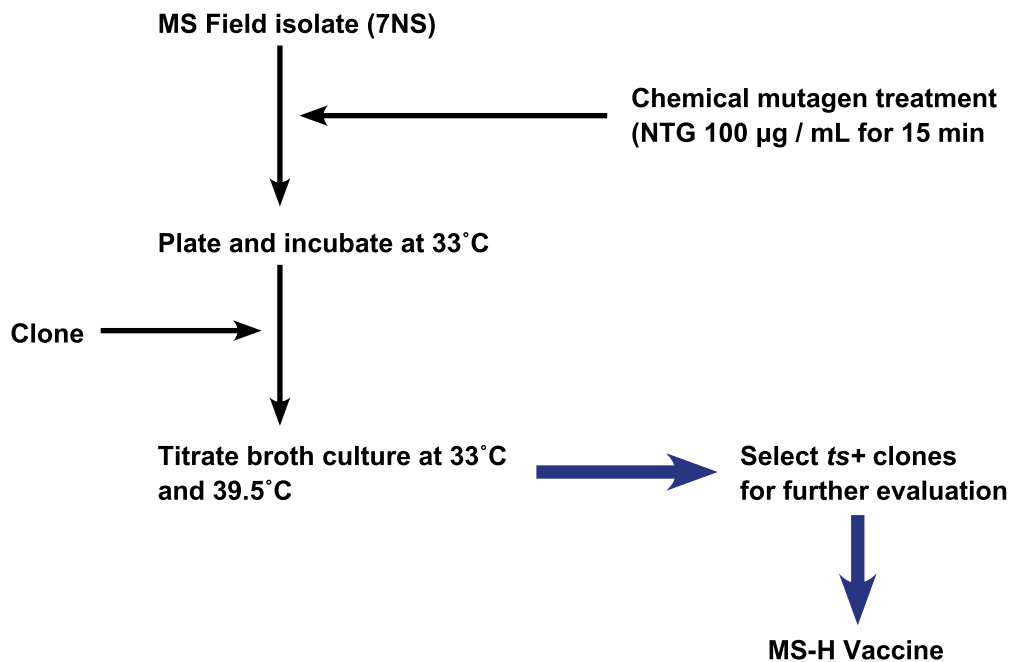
MS Field isolate (7NS)

Chemical mutagen treatment (NTG 100 µg / mL for 15 min

Plate and incubate at 33˚C

Clone

Titrate broth culture at 33˚C and 39.5˚C

Select *ts*+ clones for further evaluation

MS-H Vaccine